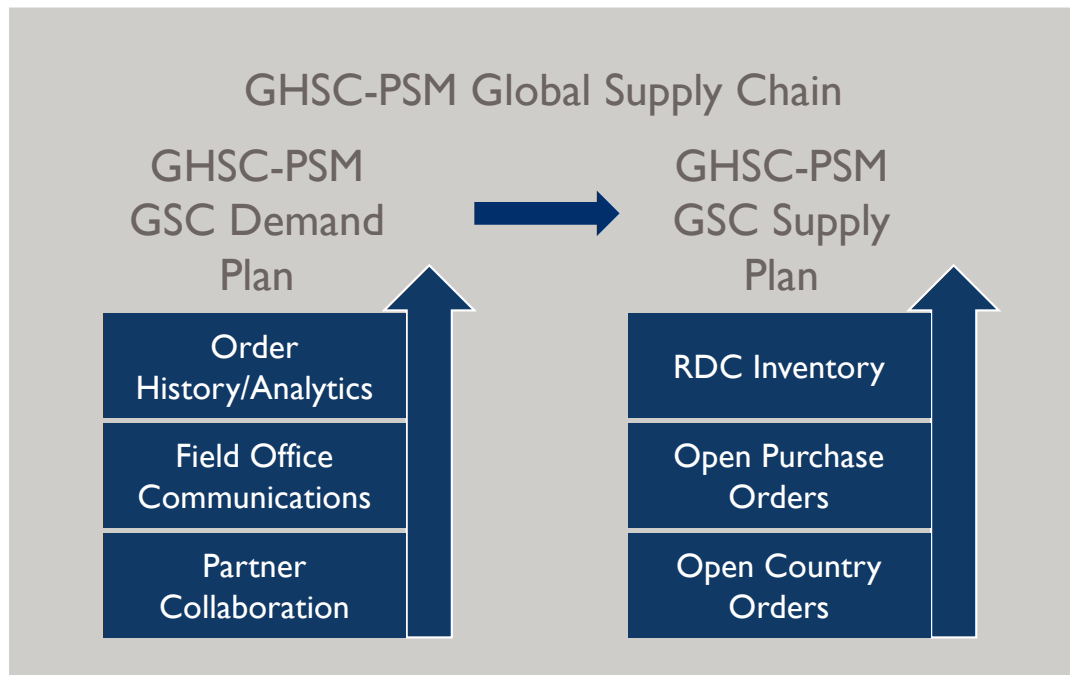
GHSC-PSM Global Supply Chain

GHSC-PSM GSC Demand Plan

Order History/Analytics

Field Office Communications

Partner Collaboration

GHSC-PSM GSC Supply Plan

RDC Inventory

Open Purchase Orders

Open Country Orders